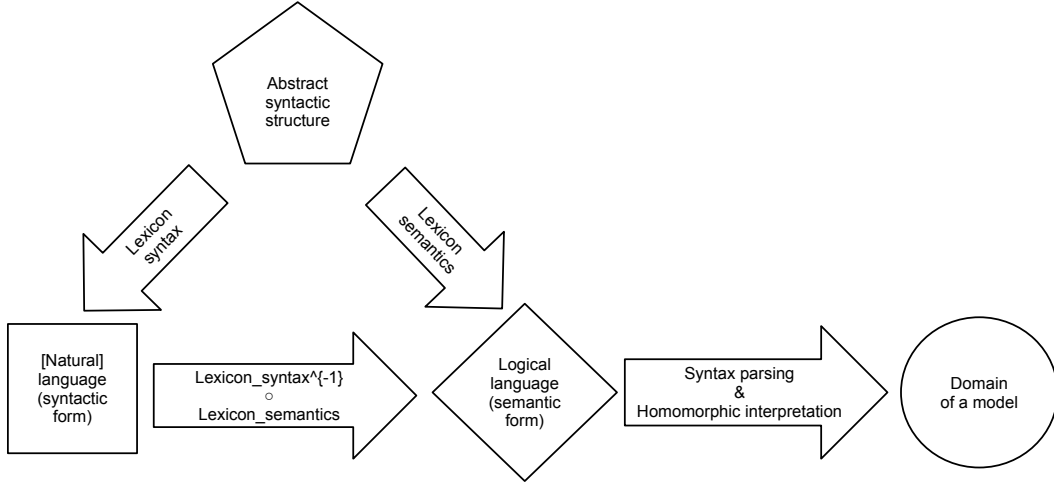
Abstract syntactic structure

Lexicon syntax

Lexicon semantics

[Natural] language (syntactic form)

Lexicon_syntax^{-1}
○
Lexicon_semantics

Logical language (semantic form)

Syntax parsing
&
Homomorphic interpretation

Domain of a model